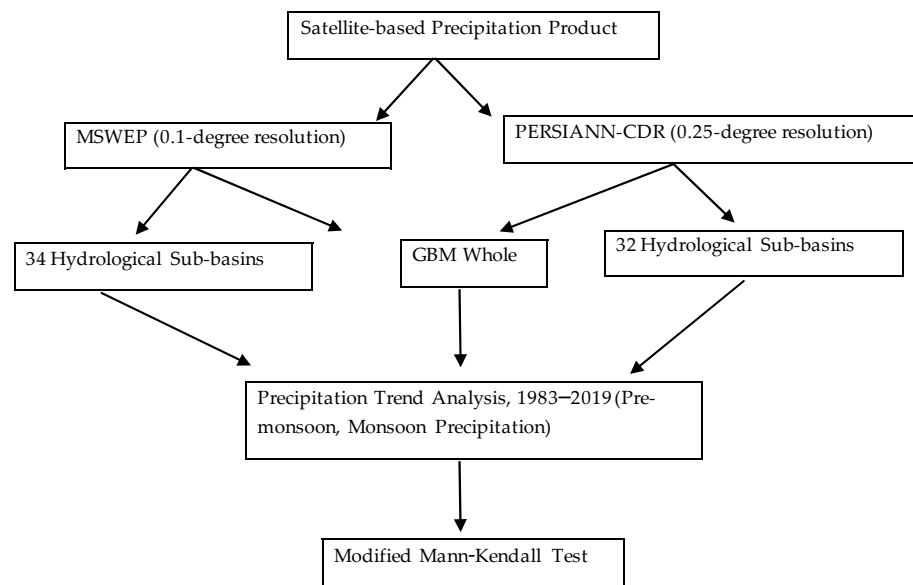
Satellite-based Precipitation Product

MSWEP (0.1-degree resolution)

PERSIANN-CDR (0.25-degree resolution)

34 Hydrological Sub-basins

GBM Whole

32 Hydrological Sub-basins

Precipitation Trend Analysis, 1983–2019 (Pre-monsoon, Monsoon Precipitation)

Modified Mann-Kendall Test